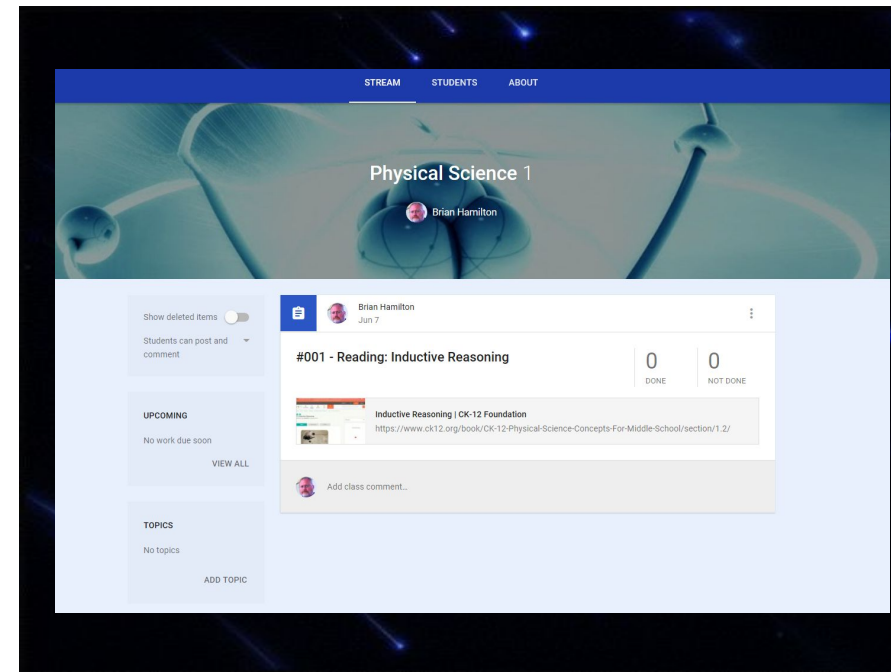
STREAM STUDENTS ABOUT

Physical Science 1

Brian Hamilton

Show deleted items

Students can post and comment

UPCOMING

No work due soon

VIEW ALL

TOPICS

No topics

ADD TOPIC

Brian Hamilton
Jun 7

#001 - Reading: Inductive Reasoning

0
DONE

0
NOT DONE

Inductive Reasoning | CK-12 Foundation
https://www.ck12.org/book/CK-12-Physical-Science-Concepts-For-Middle-School/section/1.2/

Add class comment...